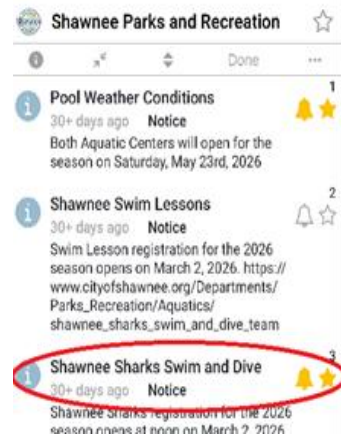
Shawnee Parks and Recreation

Done

Pool Weather Conditions

1

30+ days ago Notice

Both Aquatic Centers will open for the season on Saturday, May 23rd, 2026

Shawnee Swim Lessons

2

30+ days ago Notice

Swim Lesson registration for the 2026 season opens on March 2, 2026. https://www.cityofshawnee.org/Departments/Parks_Recreation/Aquatics/shawnee_sharks_swim_and_dive_team

Shawnee Sharks Swim and Dive

3

30+ days ago Notice

Shawnee Sharks registration for the 2026 season opens at noon on March 2, 2026.